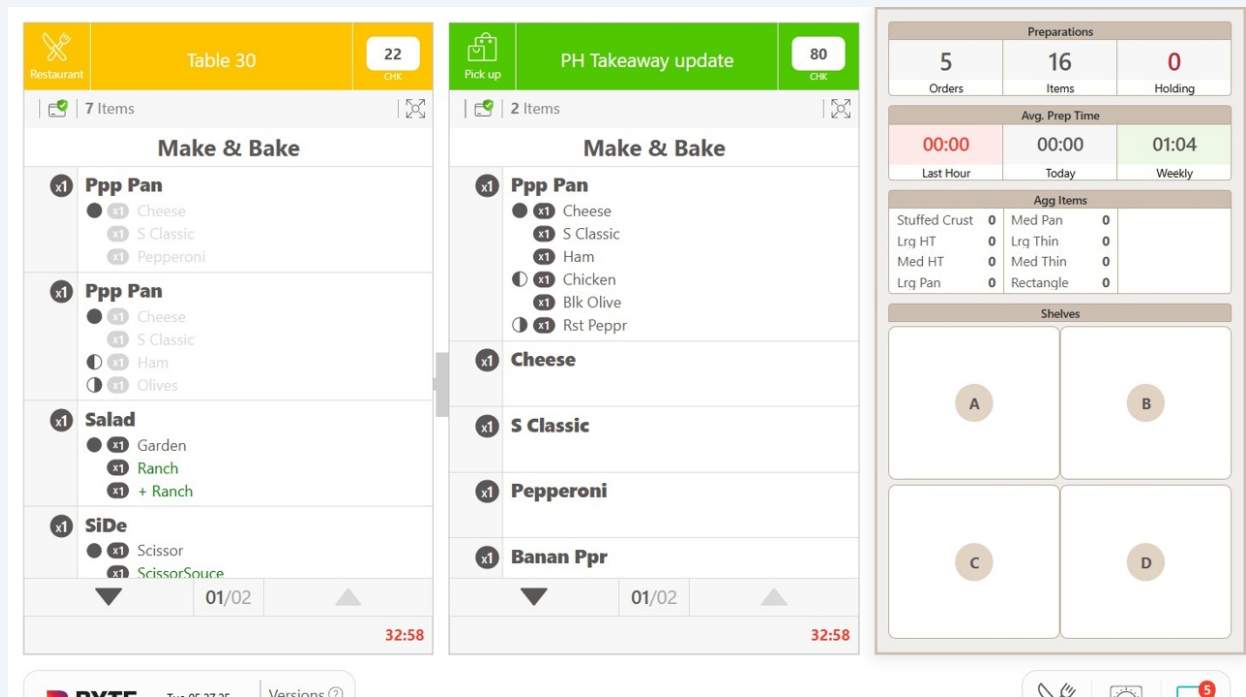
Restaurant
Table 30
22
CHK

7 Items

Make & Bake

x1 Ppp Pan
x1 Cheese
x1 S Classic
x1 Pepperoni

x1 Ppp Pan
x1 Cheese
x1 S Classic
x1 Ham
x1 Olives

x1 Salad
x1 Garden
x1 Ranch
x1 + Ranch

x1 SiDe
x1 Scissor
x1 ScissorSouce

01/02

32:58

Pick up
PH Takeaway update
80
CHK

2 Items

Make & Bake

x1 Ppp Pan
x1 Cheese
x1 S Classic
x1 Ham
x1 Chicken
x1 Blk Olive
x1 Rst Peppr

x1 Cheese

x1 S Classic

x1 Pepperoni

x1 Banan Ppr

01/02

32:58

Preparations
| 5 | 16 | 0 |
|---|---|---|
| Orders | Items | Holding |

Avg. Prep Time
| 00:00 | 00:00 | 01:04 |
|---|---|---|
| Last Hour | Today | Weekly |

Agg Items
| Stuffed Crust | 0 | Med Pan | 0 |
|---|---|---|---|
| Lrg HT | 0 | Lrg Thin | 0 |
| Med HT | 0 | Med Thin | 0 |
| Lrg Pan | 0 | Rectangle | 0 |

Shelves
A
B
C
D

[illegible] Tue 05.27.25 Versions

5